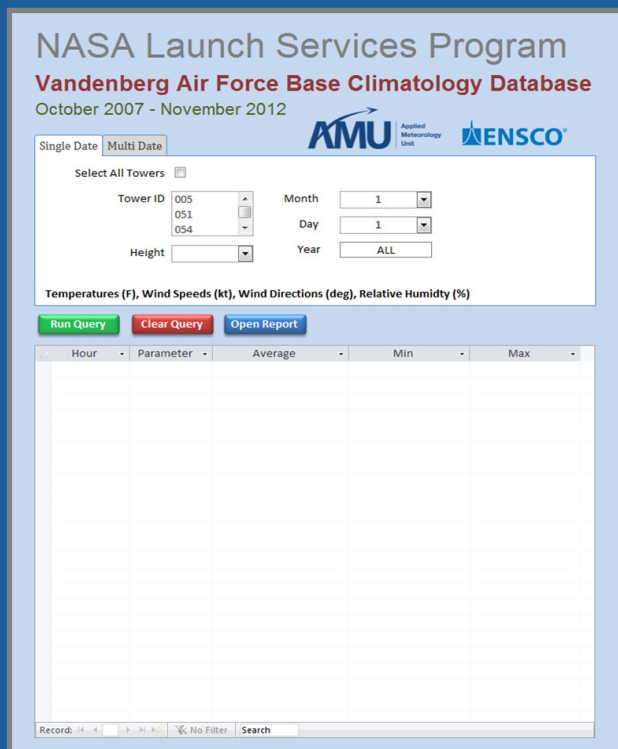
NASA Launch Services Program

Vandenberg Air Force Base Climatology Database

October 2007 - November 2012

AMU Applied Meteorology Unit

ENSCO®

Single Date | Multi Date

Select All Towers

Tower ID 005 051 054

Month 1

Day 1

Height

Year ALL

Temperatures (F), Wind Speeds (kt), Wind Directions (deg), Relative Humidty (%)

Run Query | Clear Query | Open Report

| Hour | Parameter | Average | Min | Max |
|---|---|---|---|---|

Record: No Filter Search